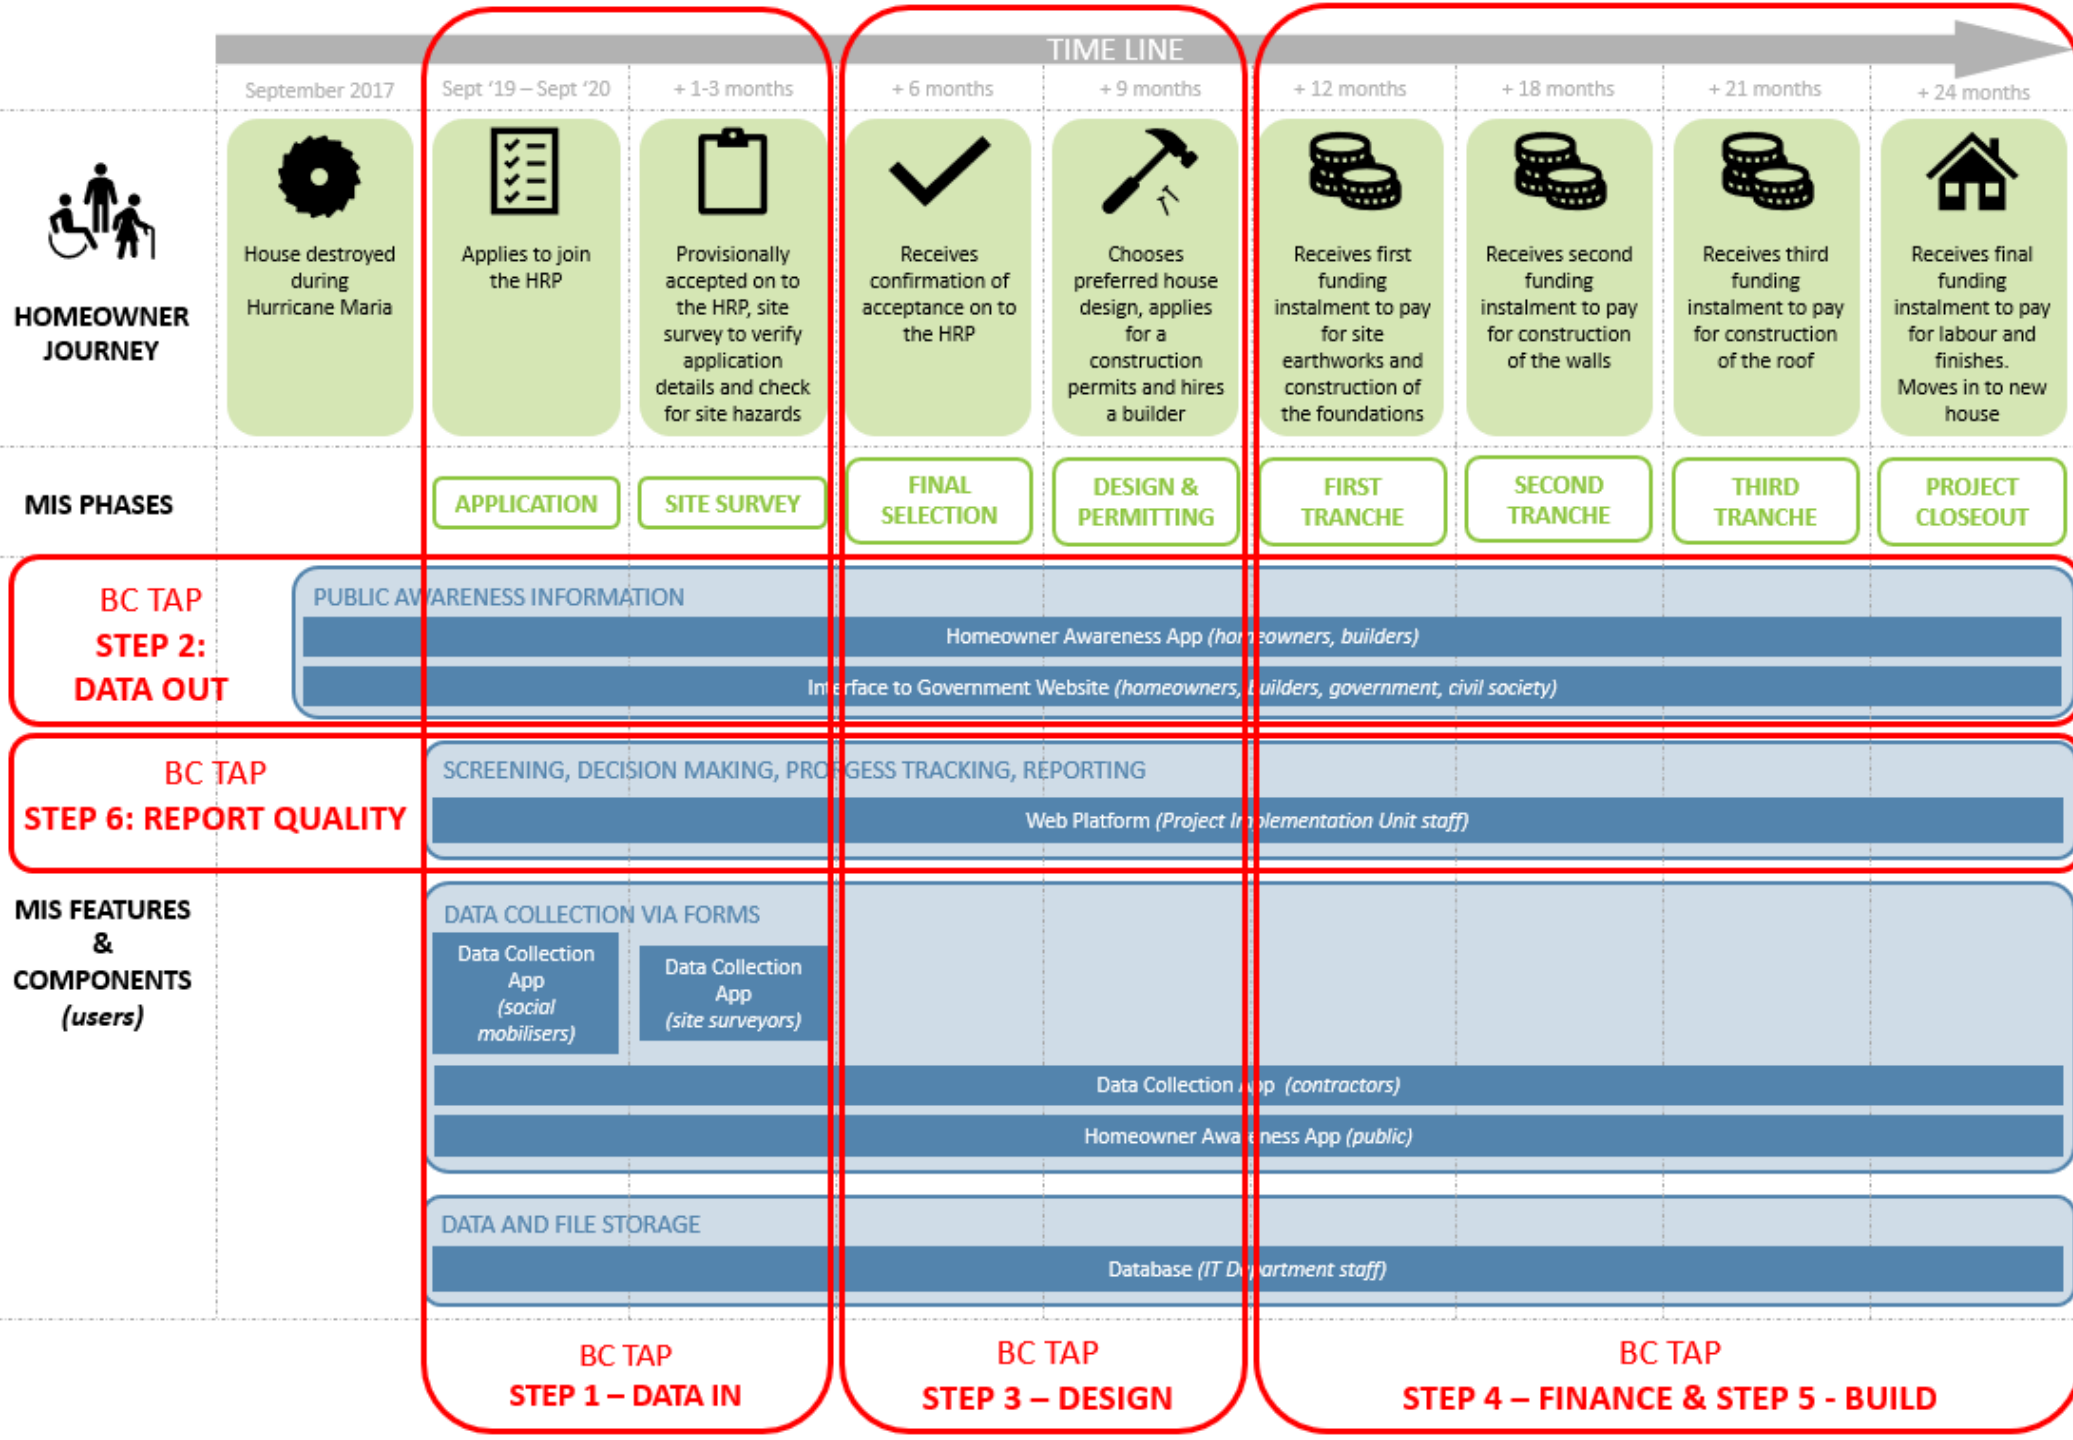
TIME LINE

September 2017 | Sept '19 – Sept '20 | + 1-3 months | + 6 months | + 9 months | + 12 months | + 18 months | + 21 months | + 24 months

HOMEOWNER JOURNEY

House destroyed during Hurricane Maria

Applies to join the HRP

Provisionally accepted on to the HRP, site survey to verify application details and check for site hazards

Receives confirmation of acceptance on to the HRP

Chooses preferred house design, applies for a construction permits and hires a builder

Receives first funding instalment to pay for site earthworks and construction of the foundations

Receives second funding instalment to pay for construction of the walls

Receives third funding instalment to pay for construction of the roof

Receives final funding instalment to pay for labour and finishes. Moves in to new house

MIS PHASES

APPLICATION | SITE SURVEY | FINAL SELECTION | DESIGN & PERMITTING | FIRST TRANCHE | SECOND TRANCHE | THIRD TRANCHE | PROJECT CLOSEOUT

BC TAP
STEP 2: DATA OUT

PUBLIC AWARENESS INFORMATION
Homeowner Awareness App (homeowners, builders)
Interface to Government Website (homeowners, builders, government, civil society)

BC TAP
STEP 6: REPORT QUALITY

SCREENING, DECISION MAKING, PROGRESS TRACKING, REPORTING
Web Platform (Project Implementation Unit staff)

MIS FEATURES & COMPONENTS (users)

DATA COLLECTION VIA FORMS
Data Collection App (social mobilisers)
Data Collection App (site surveyors)
Data Collection App (contractors)
Homeowner Awareness App (public)

DATA AND FILE STORAGE
Database (IT Department staff)

BC TAP
STEP 1 – DATA IN

BC TAP
STEP 3 – DESIGN

BC TAP
STEP 4 – FINANCE & STEP 5 - BUILD